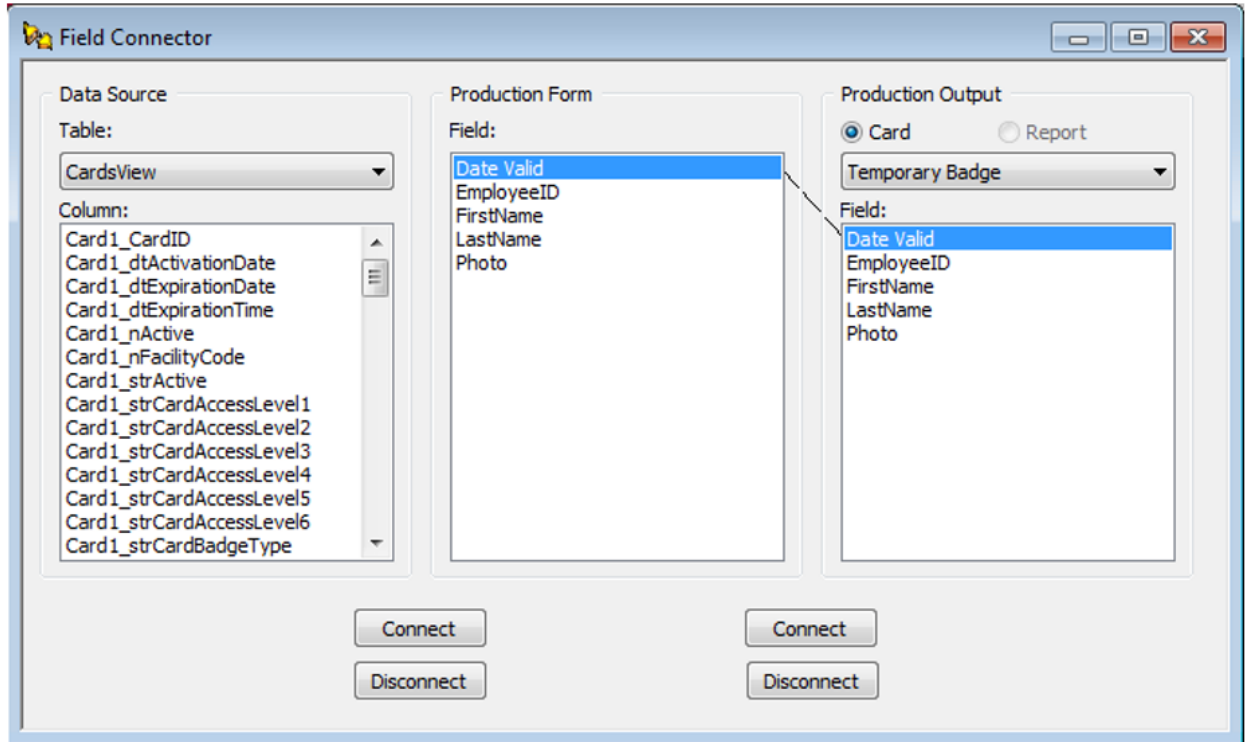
Field Connector

Data Source

Table:

CardsView

Column:

Card1_CardID
Card1_dtActivationDate
Card1_dtExpirationDate
Card1_dtExpirationTime
Card1_nActive
Card1_nFacilityCode
Card1_strActive
Card1_strCardAccessLevel1
Card1_strCardAccessLevel2
Card1_strCardAccessLevel3
Card1_strCardAccessLevel4
Card1_strCardAccessLevel5
Card1_strCardAccessLevel6
Card1_strCardBadgeType

Production Form

Field:

Date Valid
EmployeeID
FirstName
LastName
Photo

Production Output

Card

Report

Temporary Badge

Field:

Date Valid
EmployeeID
FirstName
LastName
Photo

Connect

Disconnect

Connect

Disconnect